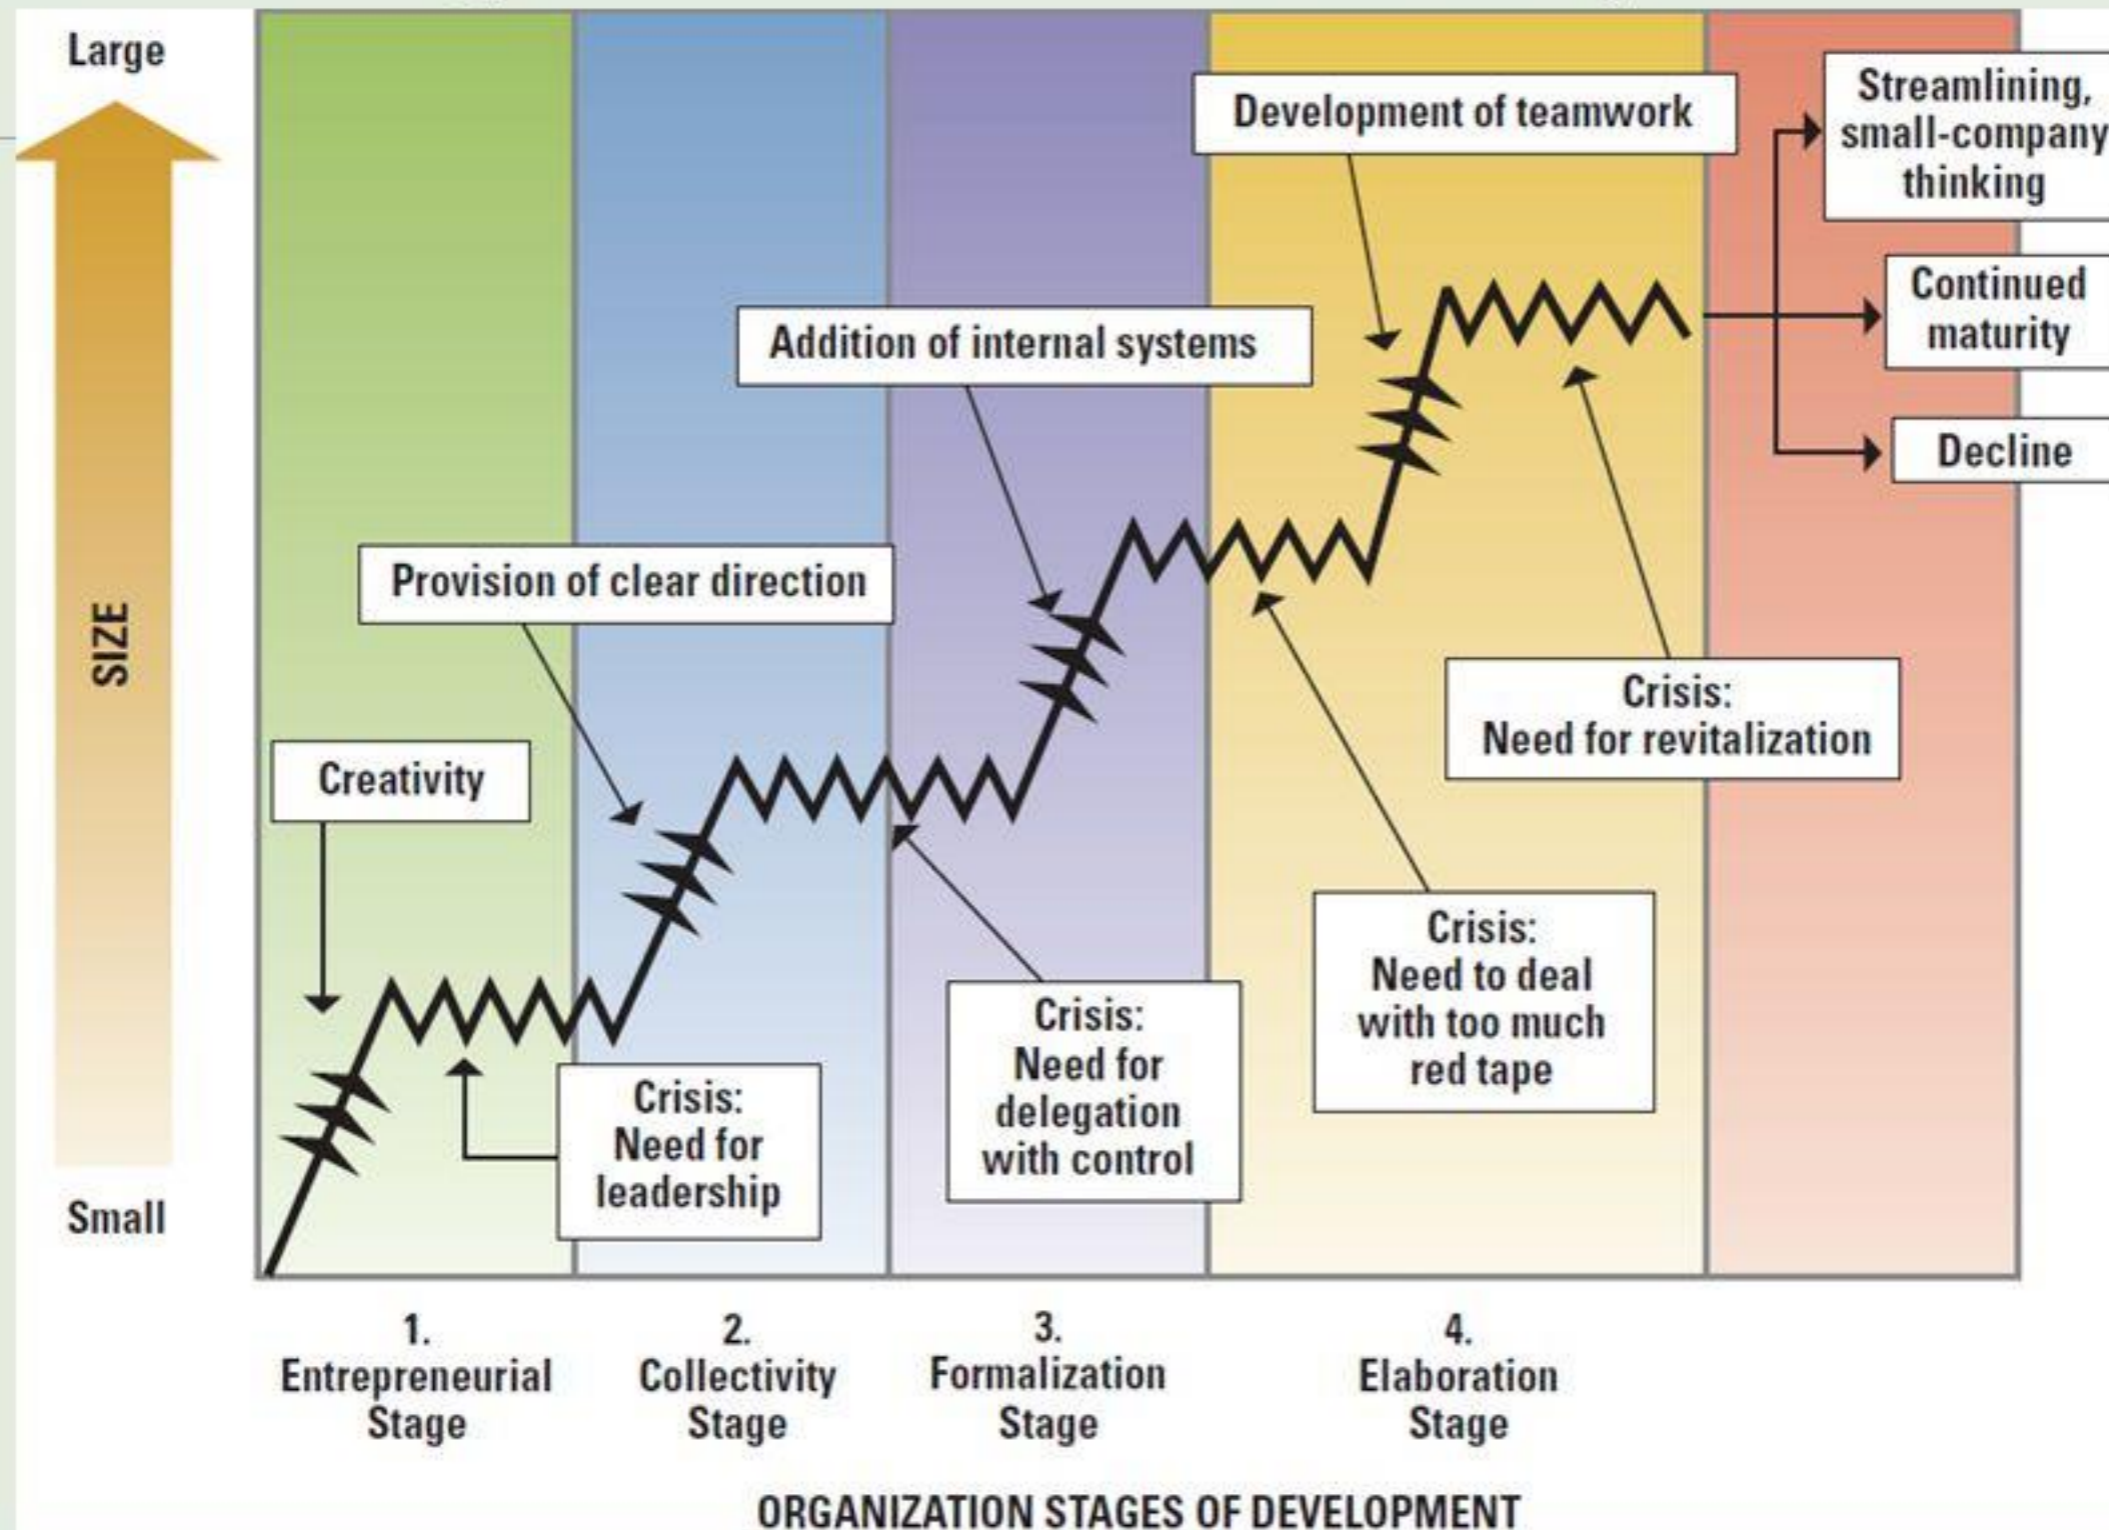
Large

SIZE

Small

Development of teamwork

Streamlining, small-company thinking

Continued maturity

Decline

Addition of internal systems

Provision of clear direction

Crisis:
Need for revitalization

Creativity

Crisis:
Need to deal with too much red tape

Crisis:
Need for delegation with control

Crisis:
Need for leadership

1.
Entrepreneurial Stage

2.
Collectivity Stage

3.
Formalization Stage

4.
Elaboration Stage

ORGANIZATION STAGES OF DEVELOPMENT